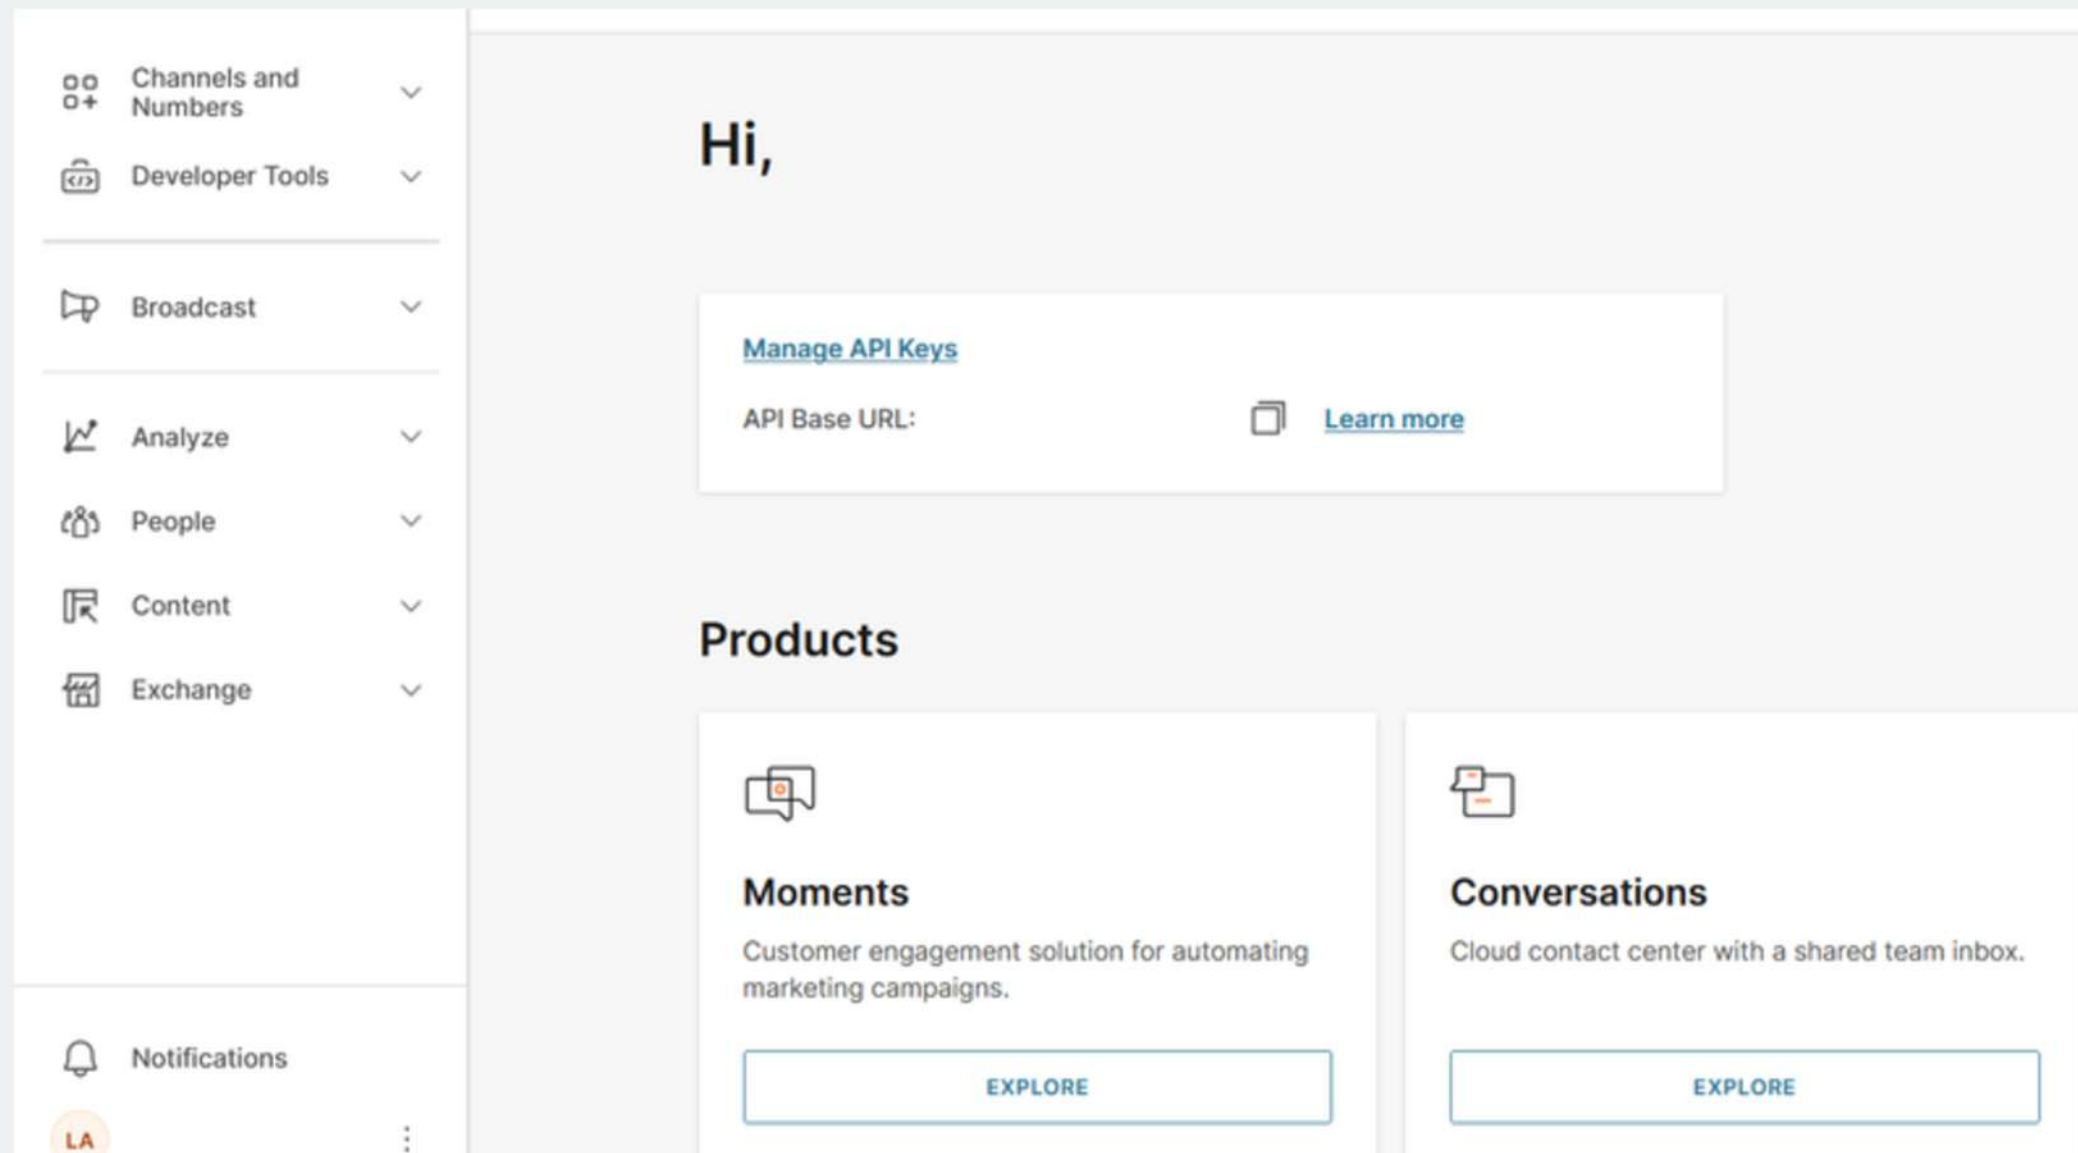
Channels and Numbers

Developer Tools

Broadcast

Analyze

People

Content

Exchange

Notifications

LA

Hi,

Manage API Keys

API Base URL:

Learn more

Products

Moments

Customer engagement solution for automating marketing campaigns.

EXPLORE

Conversations

Cloud contact center with a shared team inbox.

EXPLORE